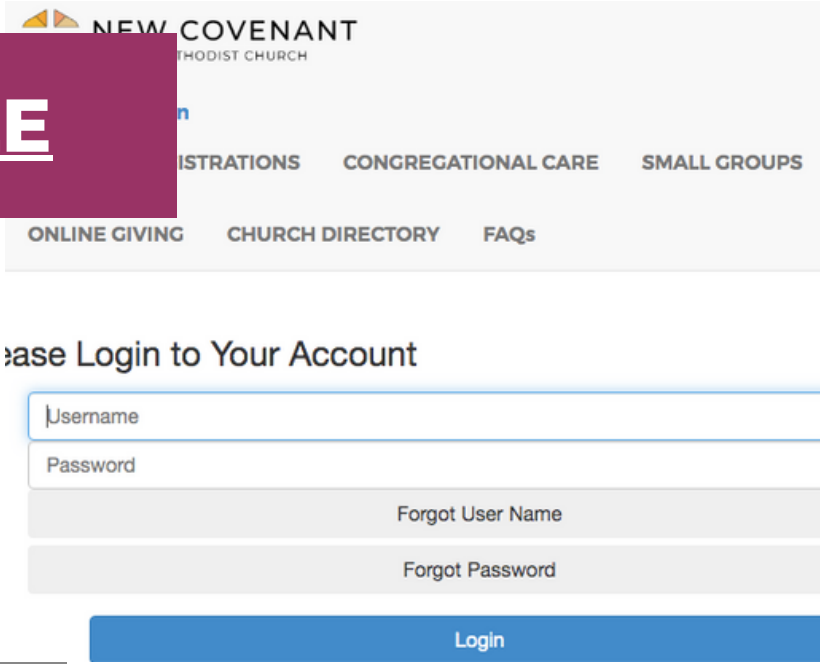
NEW COVENANT
THODIST CHURCH

E

n

ISTRATIONS CONGREGATIONAL CARE SMALL GROUPS

ONLINE GIVING CHURCH DIRECTORY FAQs

ease Login to Your Account

Username

Password

Forgot User Name

Forgot Password

Login